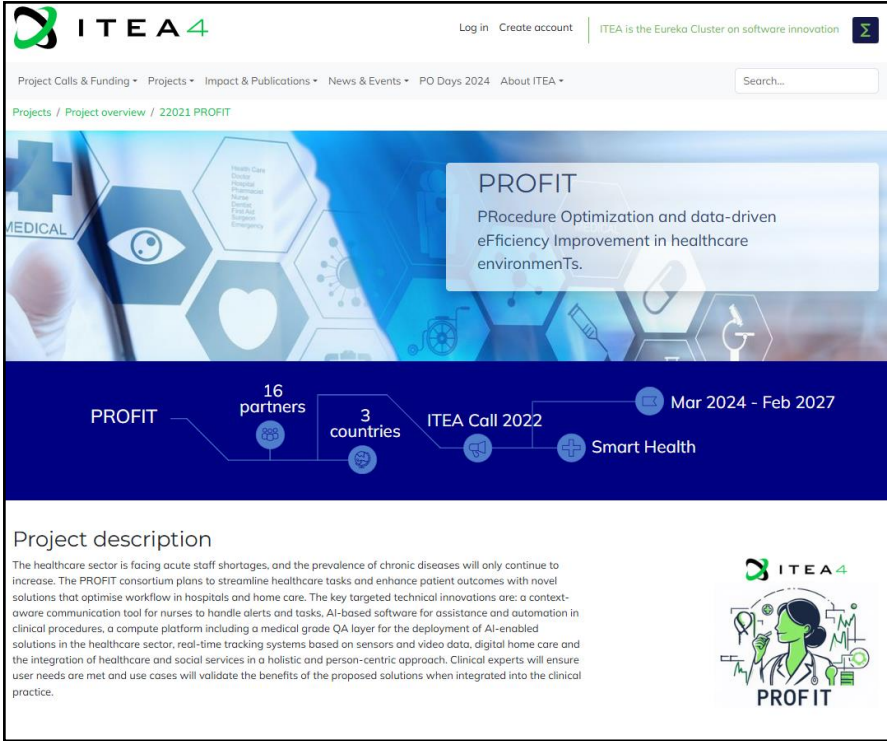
ITEA4

Log in Create account ITEA is the Eureka Cluster on software innovation Σ

Project Calls & Funding ▾ Projects ▾ Impact & Publications ▾ News & Events ▾ PO Days 2024 About ITEA ▾ Search...

Projects / Project overview / 22021 PROFIT

MEDICAL

Health Care Doctor Hospital Pharmacist Nurse Dentist First Aid Surgeon Emergency

PROFIT

PRocedure Optimization and data-driven eFficiency Improvement in healthcare environmenTs.

PROFIT

16 partners

3 countries

ITEA Call 2022

Mar 2024 - Feb 2027

Smart Health

Project description

The healthcare sector is facing acute staff shortages, and the prevalence of chronic diseases will only continue to increase. The PROFIT consortium plans to streamline healthcare tasks and enhance patient outcomes with novel solutions that optimise workflow in hospitals and home care. The key targeted technical innovations are: a context-aware communication tool for nurses to handle alerts and tasks, AI-based software for assistance and automation in clinical procedures, a compute platform including a medical grade QA layer for the deployment of AI-enabled solutions in the healthcare sector, real-time tracking systems based on sensors and video data, digital home care and the integration of healthcare and social services in a holistic and person-centric approach. Clinical experts will ensure user needs are met and use cases will validate the benefits of the proposed solutions when integrated into the clinical practice.

ITEA4

PROFIT